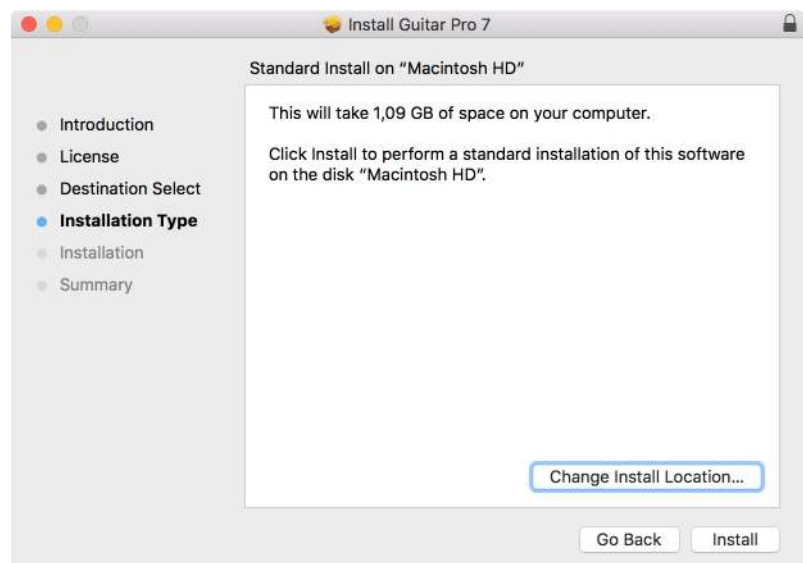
Install Guitar Pro 7

Standard Install on "Macintosh HD"

Introduction
License
Destination Select
Installation Type
Installation
Summary

This will take 1,09 GB of space on your computer.

Click Install to perform a standard installation of this software on the disk "Macintosh HD".

Change Install Location...

Go Back

Install